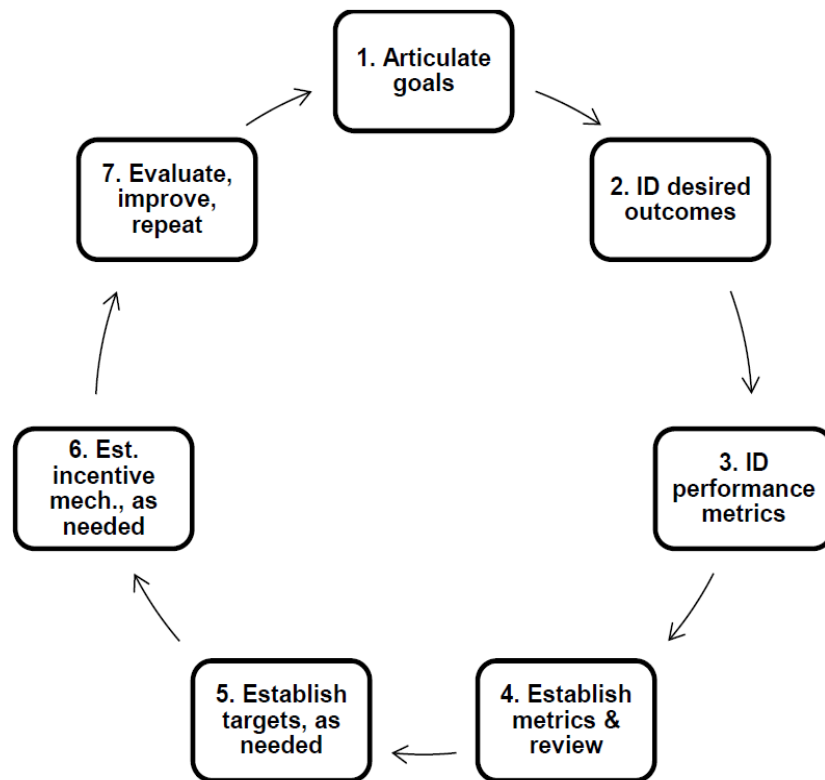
1. Articulate goals

2. ID desired outcomes

3. ID performance metrics

4. Establish metrics & review

5. Establish targets, as needed

6. Est. incentive mech., as needed

7. Evaluate, improve, repeat